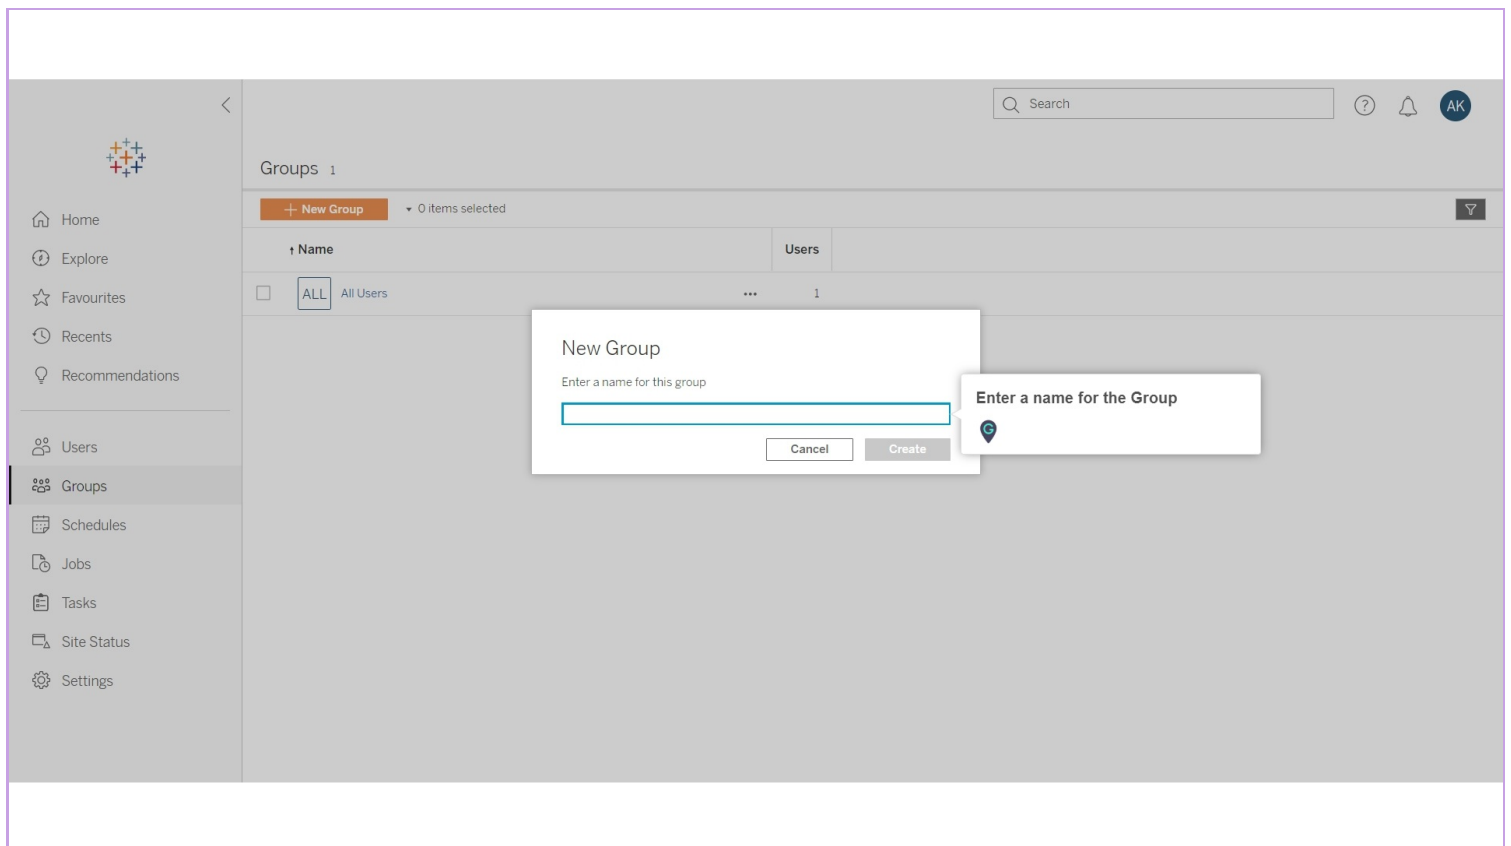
Search

AK

Home
Explore
Favourites
Recents
Recommendations
Users
Groups
Schedules
Jobs
Tasks
Site Status
Settings

Groups 1

+ New Group

0 items selected

| | Name | Users |
|---|---|---|
| | ALL All Users ••• | 1 |

New Group

Enter a name for this group

Cancel Create

Enter a name for the Group